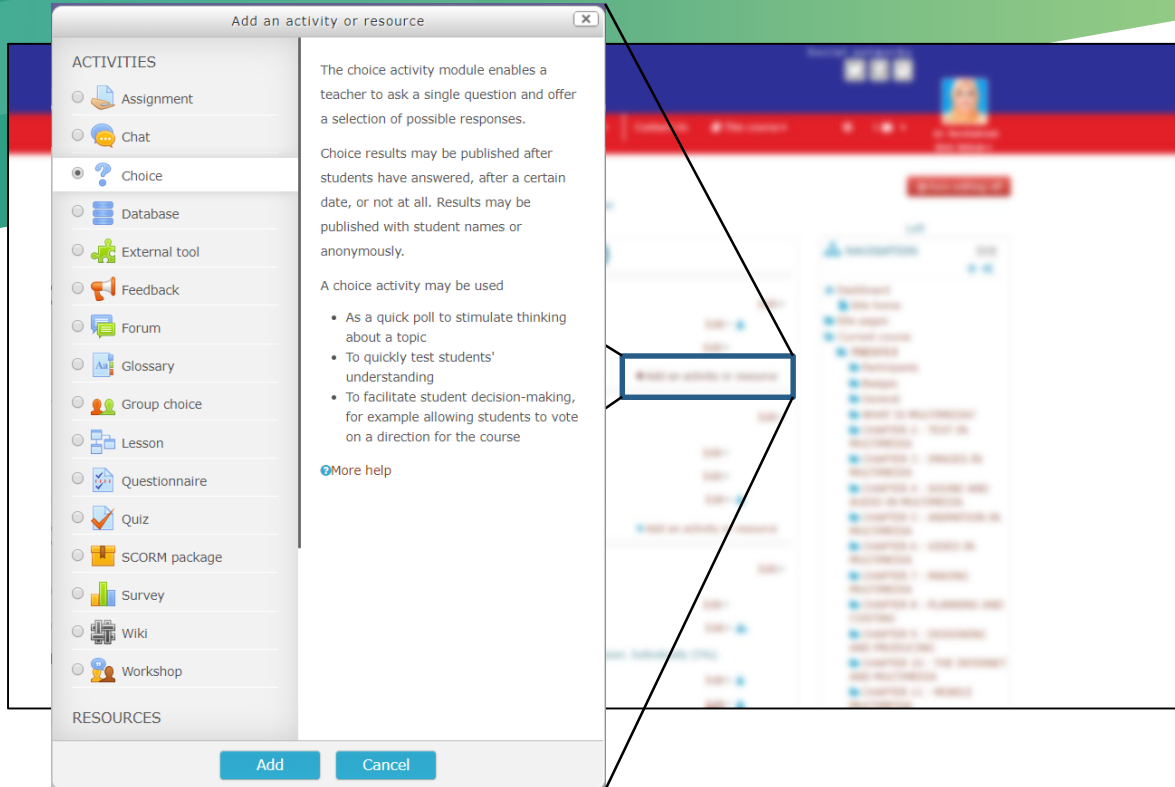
Add an activity or resource

ACTIVITIES
Assignment
Chat
Choice
Database
External tool
Feedback
Forum
Glossary
Group choice
Lesson
Questionnaire
Quiz
SCORM package
Survey
Wiki
Workshop
RESOURCES

The choice activity module enables a teacher to ask a single question and offer a selection of possible responses.

Choice results may be published after students have answered, after a certain date, or not at all. Results may be published with student names or anonymously.

A choice activity may be used

- As a quick poll to stimulate thinking about a topic
- To quickly test students' understanding
- To facilitate student decision-making, for example allowing students to vote on a direction for the course

More help

Add
Cancel

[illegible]